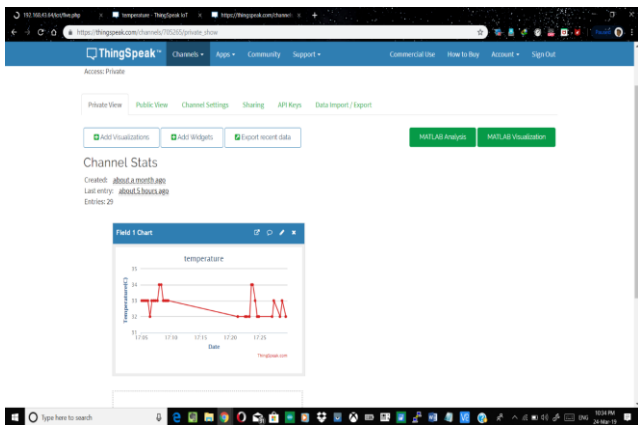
192.168.43.64/iot/file.php × temperature - ThingSpeak IoT × https://thingspeak.com/channels ×

https://thingspeak.com/channels/735265/private_show

ThingSpeak™ Channels ▾ Apps ▾ Community Support ▾ Commercial Use How to Buy Account ▾ Sign Out

Access: Private

Private View Public View Channel Settings Sharing API Keys Data Import / Export

Add Visualizations Add Widgets Export recent data MATLAB Analysis MATLAB Visualization

Channel Stats

Created: about a month ago
Last entry: about 5 hours ago
Entries: 29

Field 1 Chart

temperature

| 35 |
|---|
| 34 |
| 33 |
| 32 |
| 31 |

Temperature(C)

17:05 17:10 17:15 17:20 17:25

Date

ThingSpeak.com

Type here to search

10:34 PM 24-Mar-19 ENG